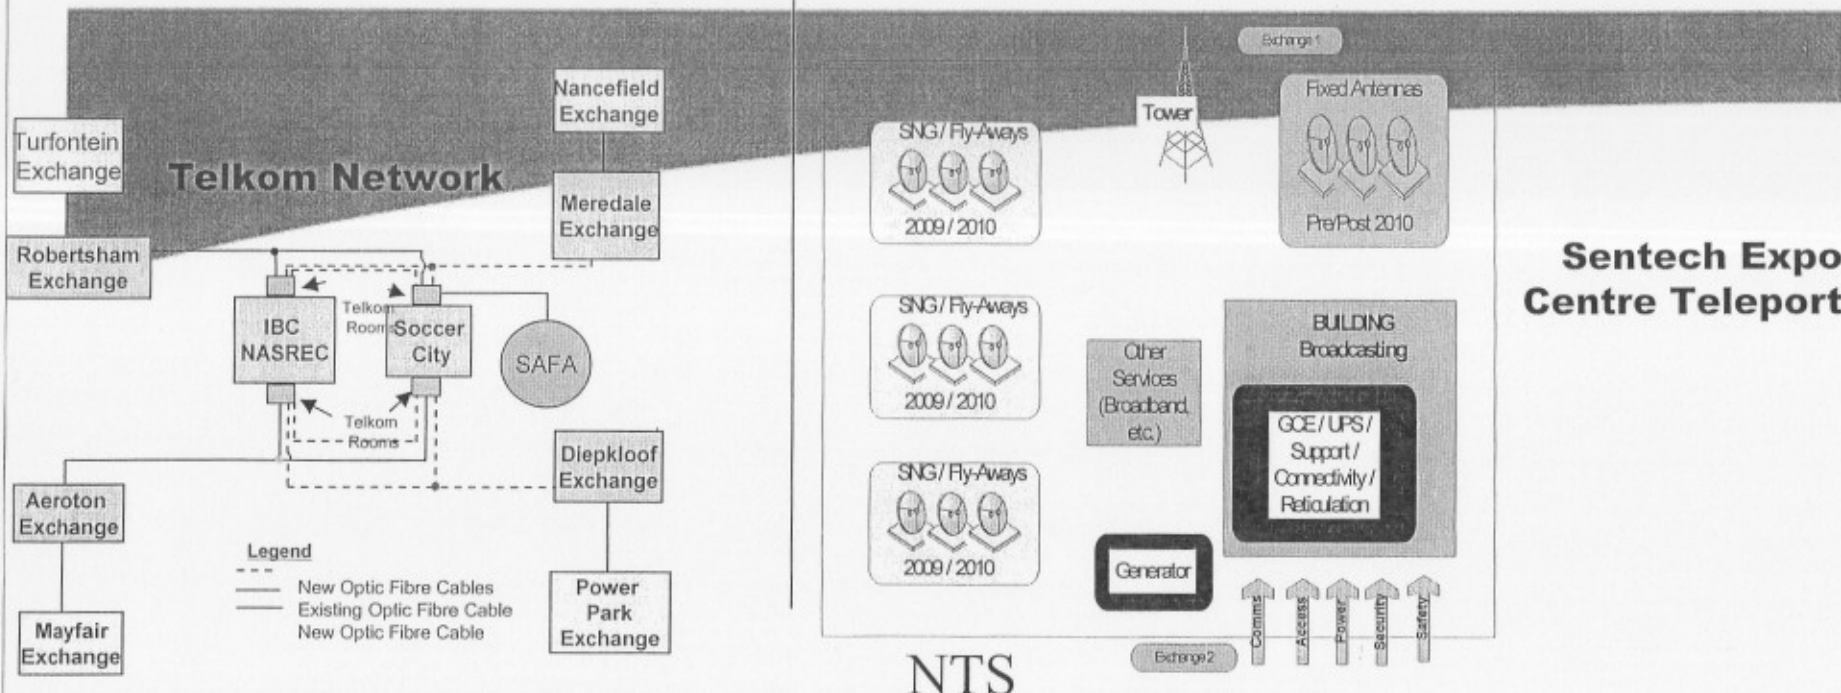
Turfontein Exchange

Telkom Network

Nancefield Exchange

Meredale Exchange

Robertsham Exchange

IBC NASREC

Telkom Rooms

Soccer City

SAFA

Telkom Rooms

Diepkloof Exchange

Aeroton Exchange

Legend

New Optic Fibre Cables

Existing Optic Fibre Cable

New Optic Fibre Cable

Mayfair Exchange

Power Park Exchange

Exchange 1

Tower

Fixed Antennas

Pre/Post 2010

SNG / Fly-Aways

2009 / 2010

SNG / Fly-Aways

2009 / 2010

SNG / Fly-Aways

2009 / 2010

Other Services (Broadband, etc.)

BUILDING Broadcasting

GCE / UPS / Support / Connectivity / Reticulation

Generator

Comms

Access

Power

Security

Safety

Exchange 2

NTS

Sentech Expo Centre Teleport